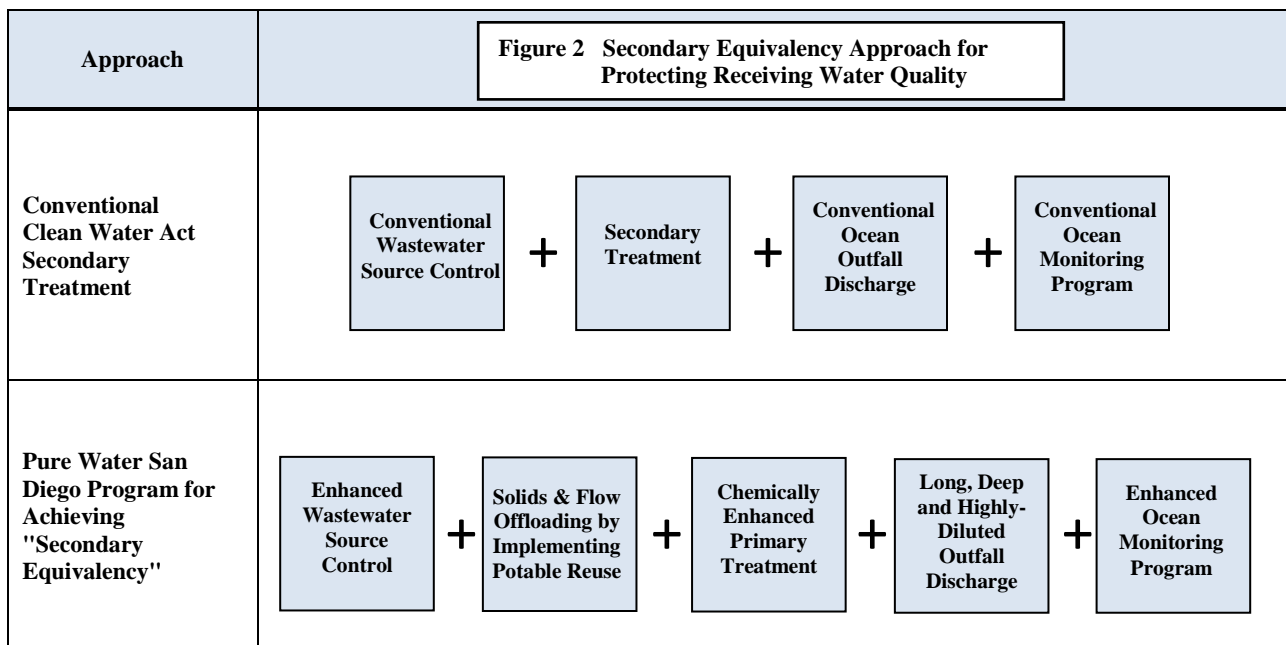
Approach

Figure 2 Secondary Equivalency Approach for Protecting Receiving Water Quality

Conventional Clean Water Act Secondary Treatment

Conventional Wastewater Source Control + Secondary Treatment + Conventional Ocean Outfall Discharge + Conventional Ocean Monitoring Program

Pure Water San Diego Program for Achieving "Secondary Equivalency"

Enhanced Wastewater Source Control + Solids & Flow Offloading by Implementing Potable Reuse + Chemically Enhanced Primary Treatment + Long, Deep and Highly-Diluted Outfall Discharge + Enhanced Ocean Monitoring Program